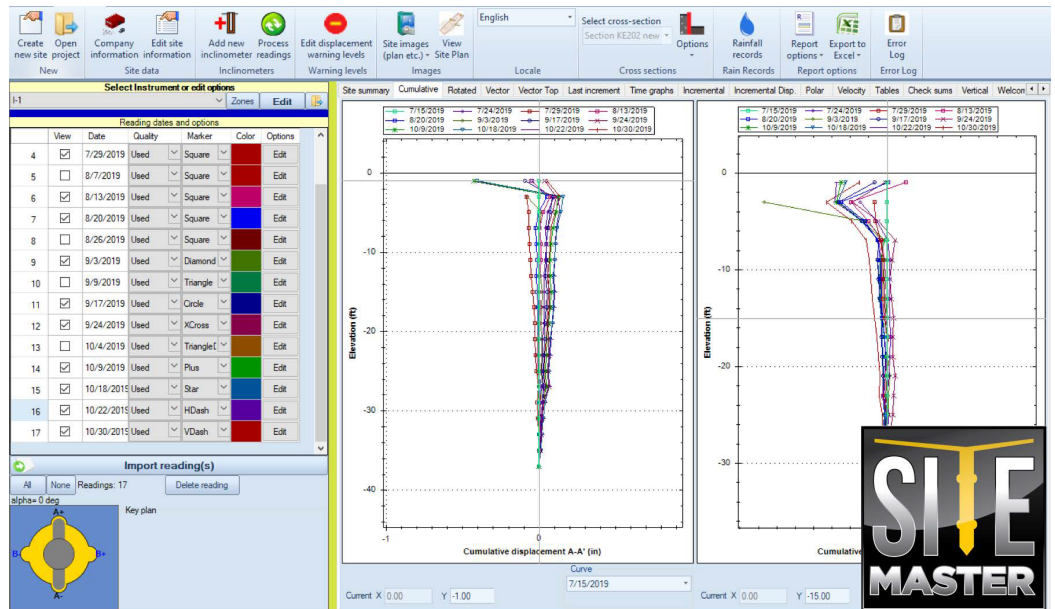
Create new site | Open project | Company information | Edit site information | Add new inclinometer | Process readings | Edit displacement warning levels | Site images (plan etc.) | View Site Plan | English | Select cross-section | Section KE202 new | Options | Rainfall records | Report options | Export to Excel | Error Log

New | Site data | Inclinometers | Warning levels | Images | Locale | Cross sections | Rain Records | Report options | Error Log

Select Instrument or edit options

I-1 | Zones | Edit

Reading dates and options

| | View | Date | Quality | Marker | Color | Options |
|---|---|---|---|---|---|---|
| 4 | ☑ | 7/29/2019 | Used | Square | | Edit |
| 5 | ☐ | 8/7/2019 | Used | Square | | Edit |
| 6 | ☑ | 8/13/2019 | Used | Square | | Edit |
| 7 | ☑ | 8/20/2019 | Used | Square | | Edit |
| 8 | ☐ | 8/26/2019 | Used | Square | | Edit |
| 9 | ☑ | 9/3/2019 | Used | Diamond | | Edit |
| 10 | ☐ | 9/9/2019 | Used | Triangle | | Edit |
| 11 | ☑ | 9/17/2019 | Used | Circle | | Edit |
| 12 | ☑ | 9/24/2019 | Used | XCross | | Edit |
| 13 | ☐ | 10/4/2019 | Used | Triangle[ | | Edit |
| 14 | ☑ | 10/9/2019 | Used | Plus | | Edit |
| 15 | ☑ | 10/18/2019 | Used | Star | | Edit |
| 16 | ☑ | 10/22/2019 | Used | HDash | | Edit |
| 17 | ☑ | 10/30/2019 | Used | VDash | | Edit |

Import reading(s)

All | None | Readings: 17 | Delete reading

alpha= 0 deg

Key plan

A+ | B- | B+ | A-

Site summary | Cumulative | Rotated | Vector | Vector Top | Last increment | Time graphs | Incremental | Incremental Disp. | Polar | Velocity | Tables | Check sums | Vertical | Welcom

7/15/2019 | 7/24/2019 | 7/29/2019 | 8/13/2019 | 8/20/2019 | 9/3/2019 | 9/17/2019 | 9/24/2019 | 10/9/2019 | 10/18/2019 | 10/22/2019 | 10/30/2019

0 | -10 | -20 | -30 | -40

Elevation (ft)

-1 | 0 | 1

Cumulative displacement A-A' (in)

7/15/2019 | 7/24/2019 | 7/29/2019 | 8/13/2019 | 8/20/2019 | 9/3/2019 | 9/17/2019 | 9/24/2019 | 10/9/2019 | 10/18/2019 | 10/22/2019 | 10/30/2019

0 | -10 | -20 | -30

Elevation (ft)

Cumulative

Curve
7/15/2019

Current X 0.00 | Y -1.00

Current X 0.00 | Y -15.00

SITE MASTER